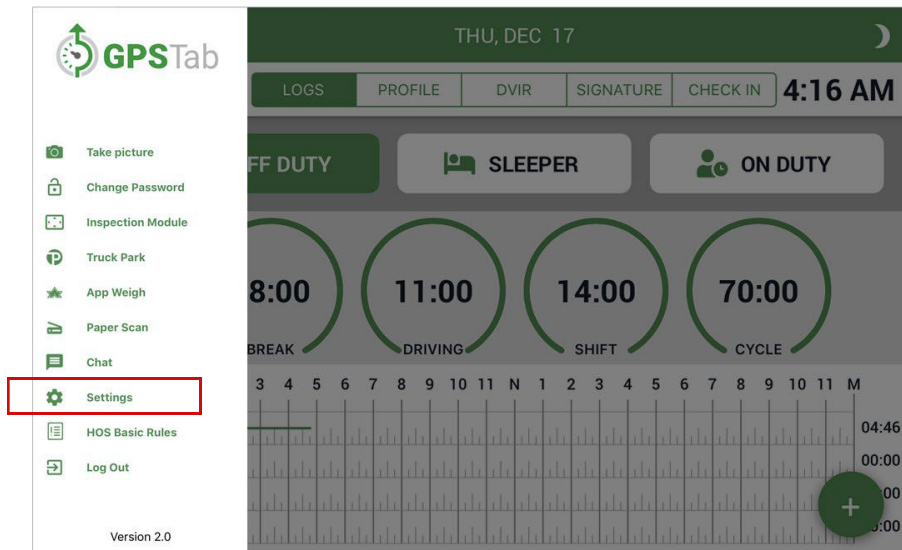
GPSTab

Take picture
Change Password
Inspection Module
Truck Park
App Weigh
Paper Scan
Chat
Settings
HOS Basic Rules
Log Out

Version 2.0

THU, DEC 17

LOGS | PROFILE | DVIR | SIGNATURE | CHECK IN

4:16 AM

FF DUTY
SLEEPER
ON DUTY

8:00
BREAK
11:00
DRIVING
14:00
SHIFT
70:00
CYCLE

3 4 5 6 7 8 9 10 11 N 1 2 3 4 5 6 7 8 9 10 11 M

04:46
00:00
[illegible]00
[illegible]:00

+